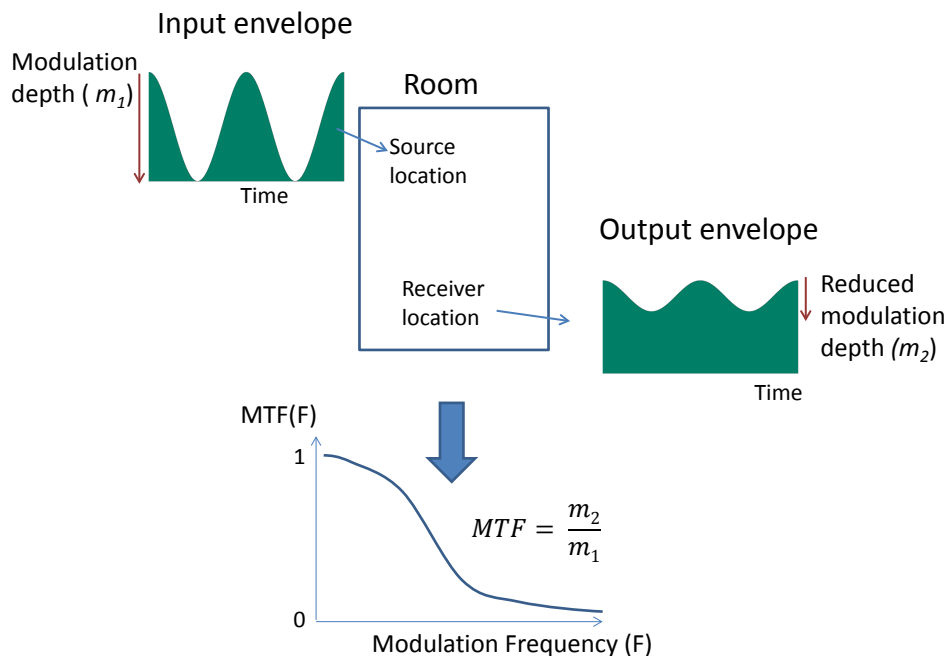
Input envelope

Modulation depth ( $m_1$)

Time

Room

Source location

Receiver location

Output envelope

Reduced modulation depth ($m_2$)

Time

MTF(F)

1

0

$MTF = \frac{m_2}{m_1}$

Modulation Frequency (F)